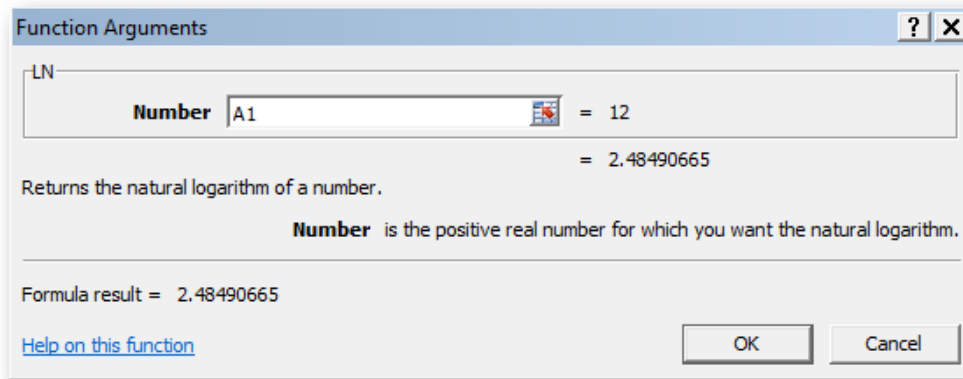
Function Arguments

? X

LN

Number A1 = 12

= 2.48490665

Returns the natural logarithm of a number.

Number is the positive real number for which you want the natural logarithm.

Formula result = 2.48490665

Help on this function

OK

Cancel